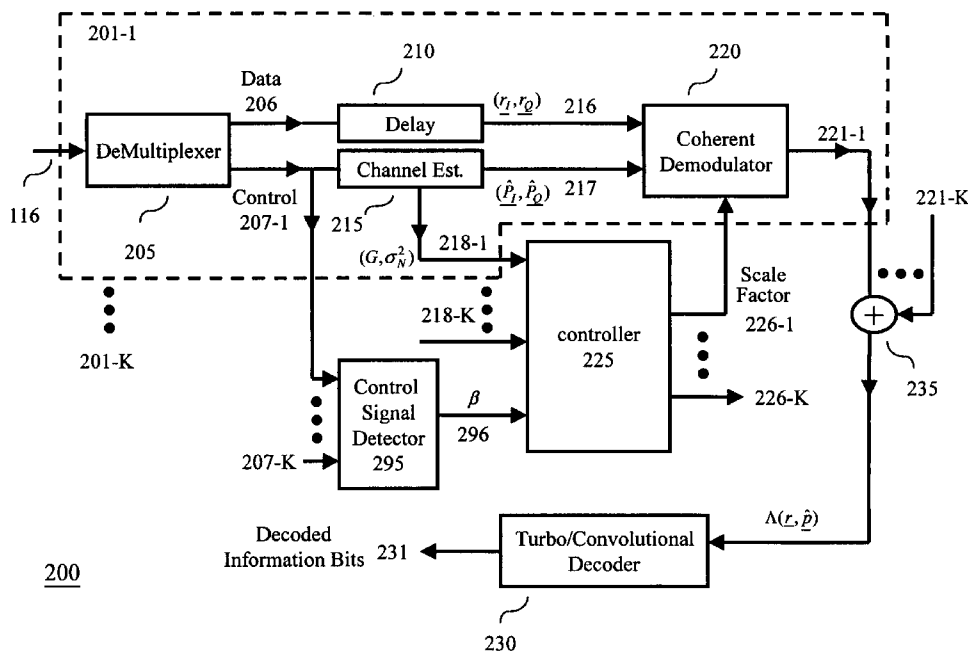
201-1

Data
206

210

Delay

$(\underline{r}_I, \underline{r}_Q)$
216

220

Coherent Demodulator

221-1

116

DeMultiplexer

205

Control
207-1

Channel Est.

215

$(\underline{\hat{P}}_I, \underline{\hat{P}}_Q)$
217

221-K

$(G, \sigma_N^2)$

218-1

Scale Factor

226-1

218-K

controller
225

201-K

Control Signal Detector
295

$\beta$
296

226-K

235

207-K

$\Lambda(\underline{r}, \underline{\hat{p}})$

Decoded Information Bits

231

Turbo/Convolutional Decoder

230

200